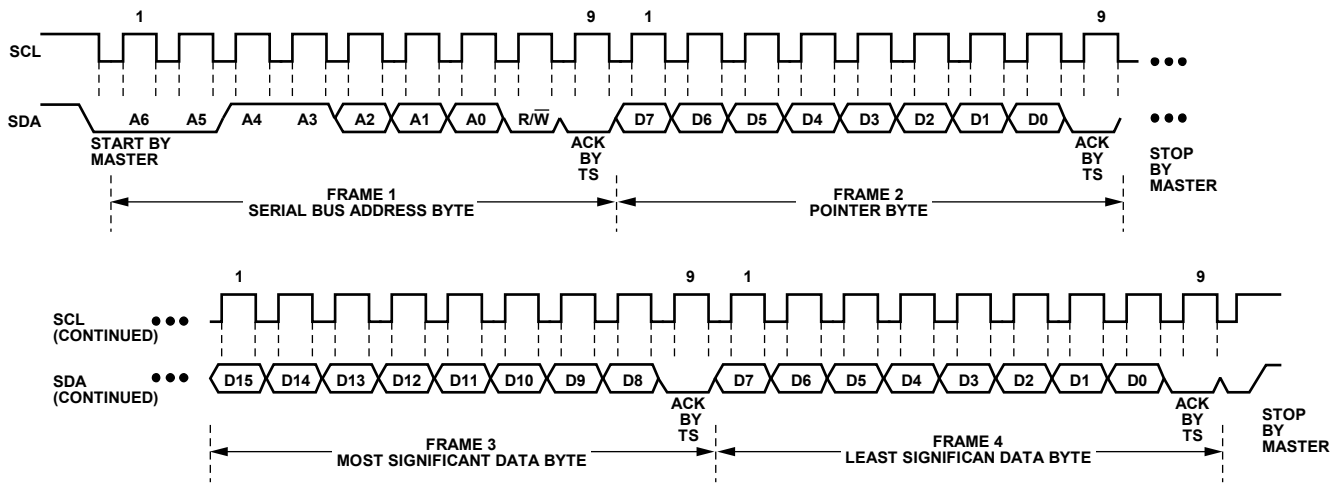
1

9

1

9

SCL

SDA

A6

A5

A4

A3

A2

A1

A0

R/$\overline{W}$

D7

D6

D5

D4

D3

D2

D1

D0

START BY MASTER

ACK BY TS

ACK BY TS

STOP BY MASTER

FRAME 1
SERIAL BUS ADDRESS BYTE

FRAME 2
POINTER BYTE

1

9

1

9

SCL (CONTINUED)

SDA (CONTINUED)

D15

D14

D13

D12

D11

D10

D9

D8

D7

D6

D5

D4

D3

D2

D1

D0

ACK BY TS

ACK BY TS

STOP BY MASTER

FRAME 3
MOST SIGNIFICANT DATA BYTE

FRAME 4
LEAST SIGNIFICAN DATA BYTE